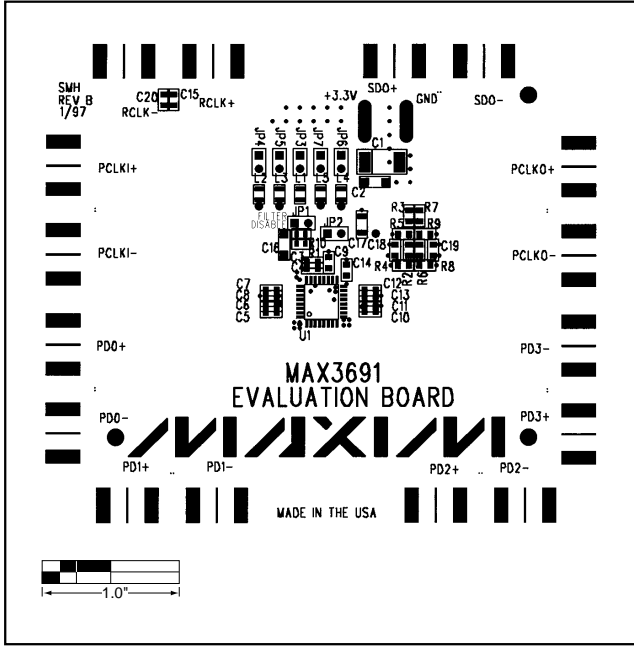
SWH
REV B
1/97

C20 C15 RCLK+
RCLK-

+3.3V
SDO+
GND
SDO-

JP4 JP5 JP3 JP7 JP6

C1

L2 L3 L1 L5 L4

C2

PCLKI+

PCLKO+

FILTER
DISABLE
JP1
JP2
R3 R7
R5 R9
C16 R10
C17 C18
C19
C3 R1
C9
C14
R4 R2 R6 R8

PCLKI-

PCLKO-

C7
C8
C6
C5
C12
C13
C11
C10

U1

PD0+

PD3-

MAX3691
EVALUATION BOARD

PD0-

PD3+

PD1+
PD1-
PD2+
PD2-

MADE IN THE USA

1.0"